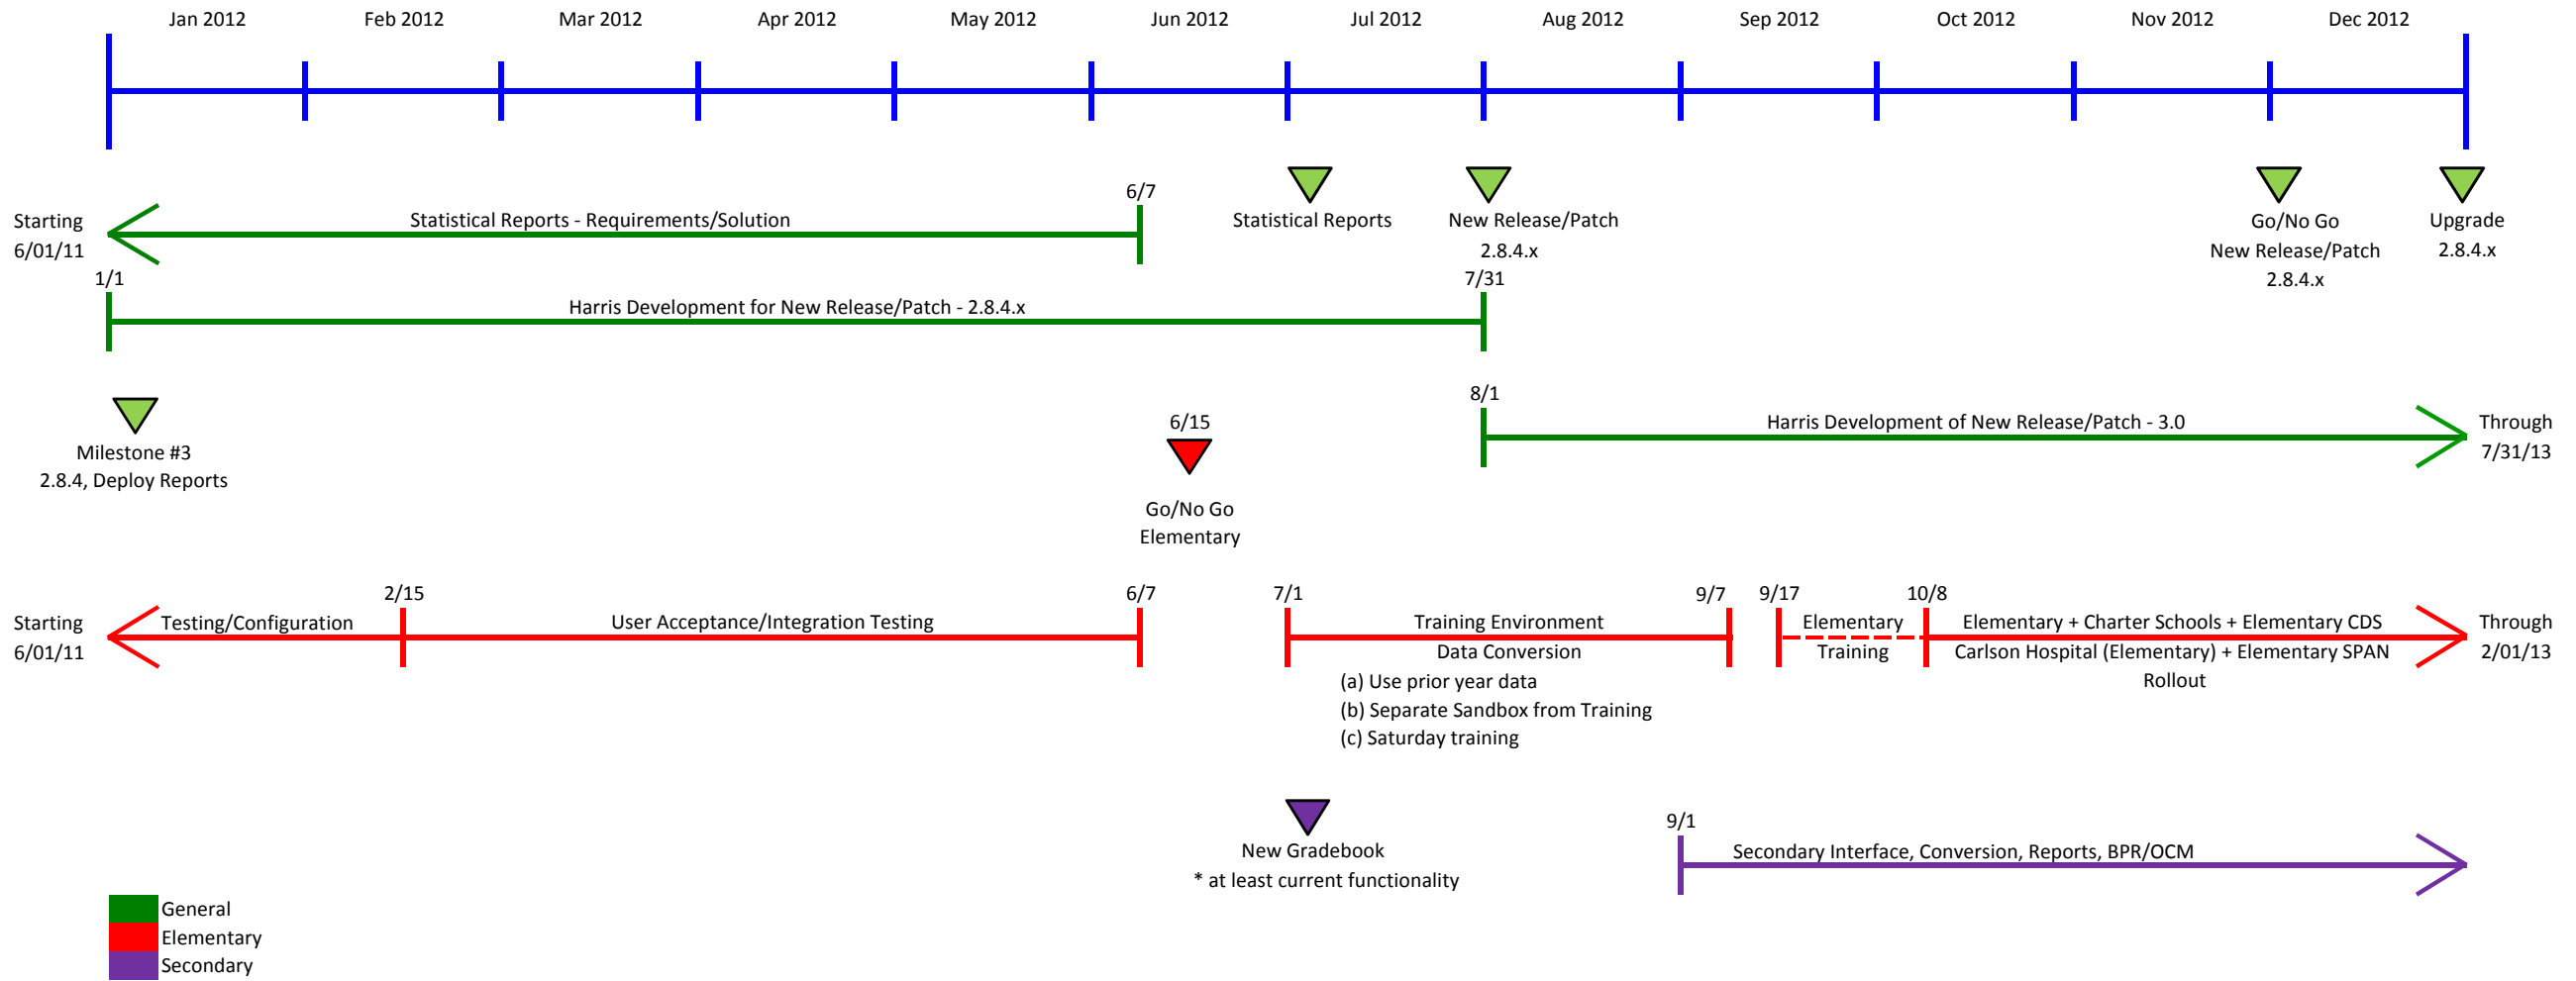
Jan 2012 Feb 2012 Mar 2012 Apr 2012 May 2012 Jun 2012 Jul 2012 Aug 2012 Sep 2012 Oct 2012 Nov 2012 Dec 2012

Starting 6/01/11

Statistical Reports - Requirements/Solution

6/7

Statistical Reports

New Release/Patch 2.8.4.x

Go/No Go New Release/Patch 2.8.4.x

Upgrade 2.8.4.x

1/1

Harris Development for New Release/Patch - 2.8.4.x

7/31

Milestone #3 2.8.4, Deploy Reports

6/15

Go/No Go Elementary

8/1

Harris Development of New Release/Patch - 3.0

Through 7/31/13

Starting 6/01/11

Testing/Configuration

2/15

User Acceptance/Integration Testing

6/7

7/1

Training Environment

Data Conversion

(a) Use prior year data

(b) Separate Sandbox from Training

(c) Saturday training

9/7

9/17

Elementary Training

10/8

Elementary + Charter Schools + Elementary CDS

Carlson Hospital (Elementary) + Elementary SPAN

Rollout

Through 2/01/13

New Gradebook

* at least current functionality

9/1

Secondary Interface, Conversion, Reports, BPR/OCM

General

Elementary

Secondary